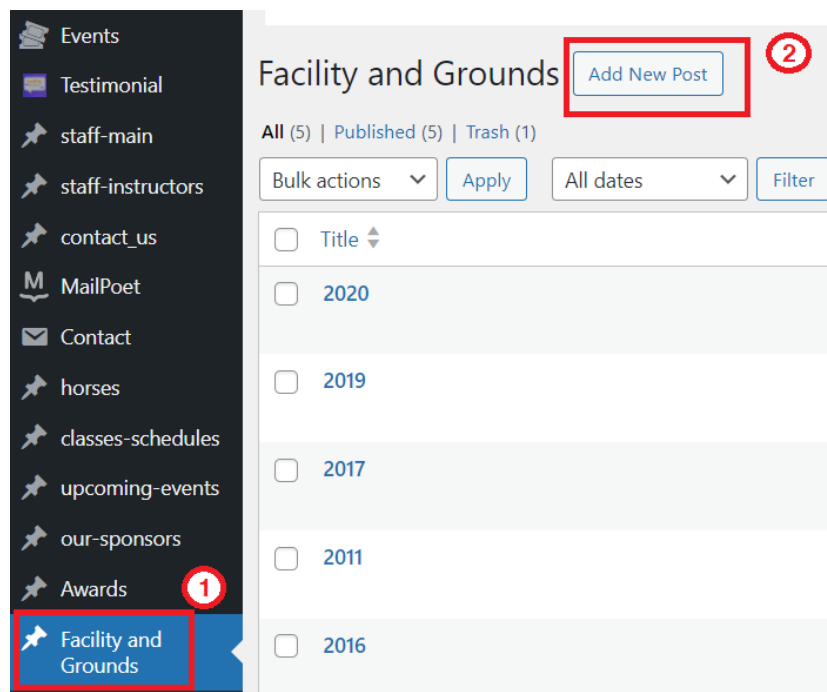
Events
Testimonial
staff-main
staff-instructors
contact_us
MailPoet
Contact
horses
classes-schedules
upcoming-events
our-sponsors
Awards
1
Facility and Grounds

Facility and Grounds
Add New Post
2

All (5) | Published (5) | Trash (1)

Bulk actions
Apply
All dates
Filter

Title

2020

2019

2017

2011

2016